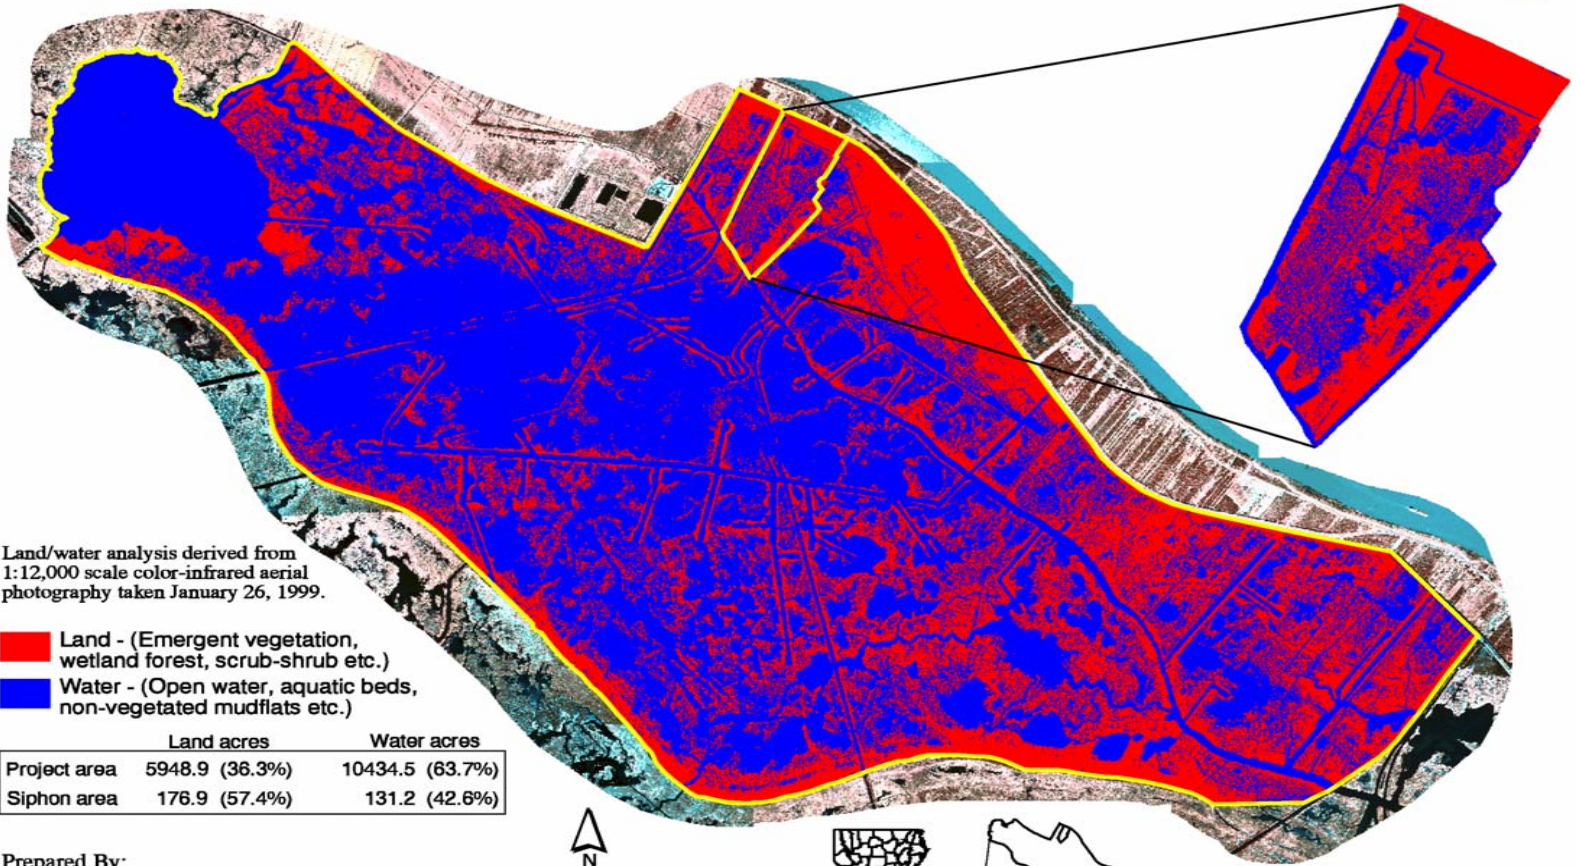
Land/water analysis derived from 1:12,000 scale color-infrared aerial photography taken January 26, 1999.

Land - (Emergent vegetation, wetland forest, scrub-shrub etc.)

Water - (Open water, aquatic beds, non-vegetated mudflats etc.)

| | Land acres | Water acres |
|---|---|---|
| Project area | 5948.9 (36.3%) | 10434.5 (63.7%) |
| Siphon area | 176.9 (57.4%) | 131.2 (42.6%) |

N

Prepared By: